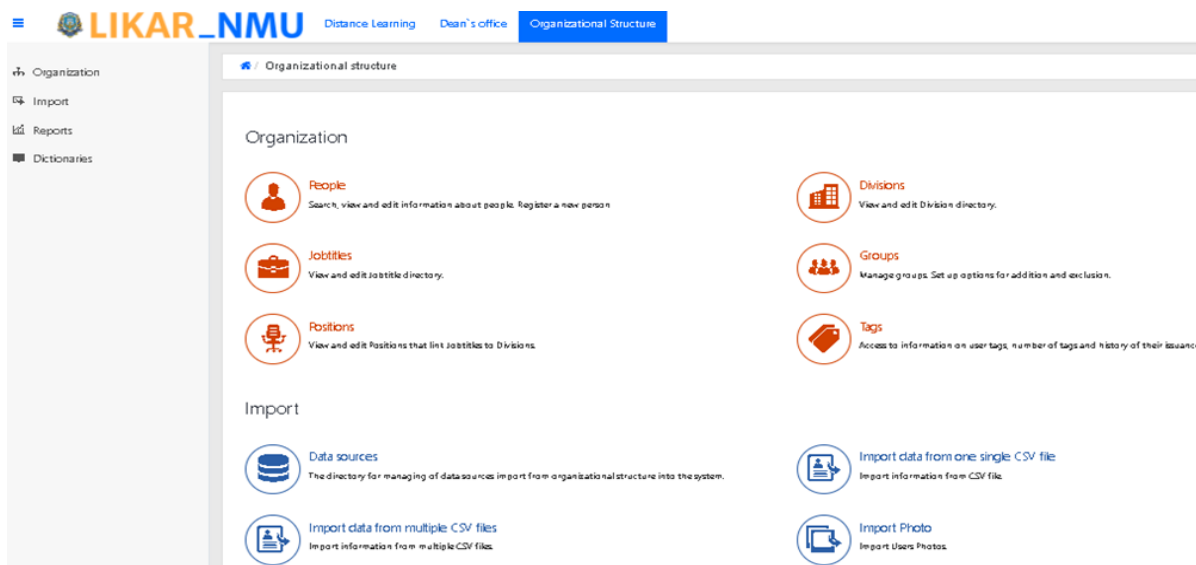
LIKAR_NMU Distance Learning Dean`s office Organizational Structure

Organization
Import
Reports
Dictionaries

/ Organizational structure

Organization

People
Search, view and edit information about people. Register a new person

Divisions
View and edit Division directory.

Jobtitles
View and edit Jobtitle directory.

Groups
Manage groups. Set up options for addition and exclusion.

Positions
View and edit Positions that lint Jobtitles to Divisions.

Tags
Access to information on user tags, number of tags and history of their issuanc

Import

Data sources
The directory for managing of data sources import from organizational structure into the system.

Import data from one single CSV file
Import information from CSV file.

Import data from multiple CSV files
Import information from multiple CSV files.

Import Photo
Import Users Photos.